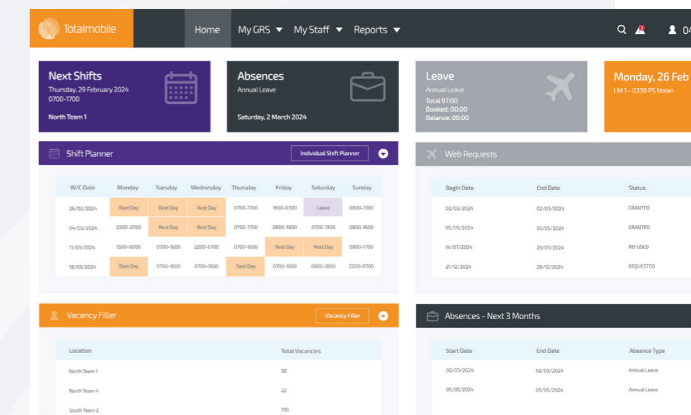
Totalmobile

Home My GRS ▼ My Staff ▼ Reports ▼

04

Next Shifts
Thursday, 29 February 2024
0700-1700
North Team 1

Absences
Annual Leave
Saturday, 2 March 2024

Leave
Annual Leave
Total: 97:00
Booked: 00:00
Balance: 00:00

Monday, 26 Feb
LM 1 - 0339 PS Nolan

Shift Planner

Individual Shift Planner

| W/C Date | Monday | Tuesday | Wednesday | Thursday | Friday | Saturday | Sunday |
|---|---|---|---|---|---|---|---|
| 26/02/2024 | Rest Day | Rest Day | Rest Day | 0700-1700 | 1600-0300 | Leave | 0800-1700 |
| 04/02/2024 | 2200-0700 | Rest Day | Rest Day | 0700-1700 | 0800-1600 | 0700-1930 | 0800-1600 |
| 11/03/2024 | 1500-0000 | 0700-1600 | 2200-0700 | 0700-1600 | Rest Day | Rest Day | 0900-1700 |
| 18/03/2024 | Rest Day | 0700-1600 | 0700-1600 | Rest Day | 0700-1600 | 0000-1800 | 2200-0700 |

Web Requests

| Begin Date | End Date | Status |
|---|---|---|
| 02/03/2024 | 02/03/2024 | GRANTED |
| 05/05/2024 | 05/05/2024 | GRANTED |
| 14/07/2024 | 25/07/2024 | REFUSED |
| 21/12/2024 | 28/12/2024 | REQUESTED |

Vacancy Filler

Vacancy Filler

| Location | Total Vacancies |
|---|---|
| North Team 1 | 30 |
| North Team 4 | 22 |
| South Team 2 | 110 |

Absences - Next 3 Months

| Start Date | End Date | Absence Type |
|---|---|---|
| 02/03/2024 | 02/03/2024 | Annual Leave |
| 05/05/2024 | 05/05/2024 | Annual Leave |